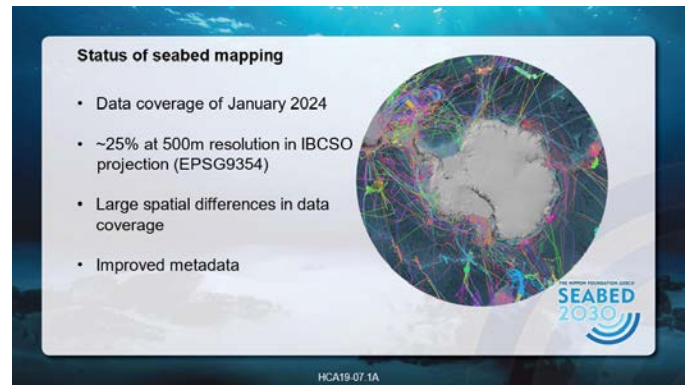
Status of seabed mapping

- Data coverage of January 2024
- ~25% at 500m resolution in IBCSO projection (EPSG9354)
- Large spatial differences in data coverage
- Improved metadata

THE NIPPON FOUNDATION-GEBCO
SEABED 2030

HCA19-07.1A